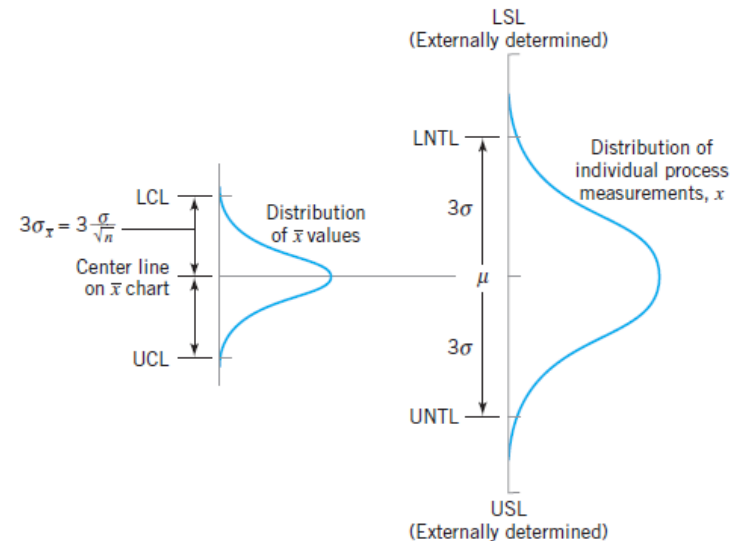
LSL
(Externally determined)

LNTL

Distribution of individual process measurements, $x$

LCL

$3\sigma_{\bar{x}} = 3\frac{\sigma}{\sqrt{n}}$

Distribution of $\bar{x}$ values

$3\sigma$

Center line on $\bar{x}$ chart

$\mu$

UCL

$3\sigma$

UNTL

USL
(Externally determined)